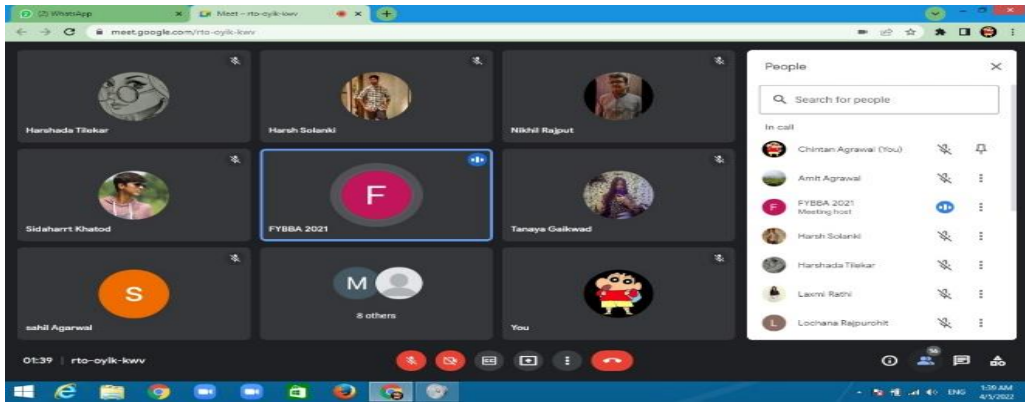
(2) WhatsApp
Meet – rto-oyik-kwv
meet.google.com/rto-oyik-kwv

Harshada Tilekar
Harsh Solanki
Nikhil Rajput
Sidaharrt Khatod
F
FYBBA 2021
Tanaya Gaikwad
S
sahil Agarwal
M
8 others
You

People
Search for people
In call
Chintan Agrawal (You)
Amit Agrawal
F
FYBBA 2021
Meeting host
Harsh Solanki
Harshada Tilekar
Laxmi Rathi
L
Lochana Rajpurohit

01:39 | rto-oyik-kwv

16

ENG
1:39 AM
4/5/2022